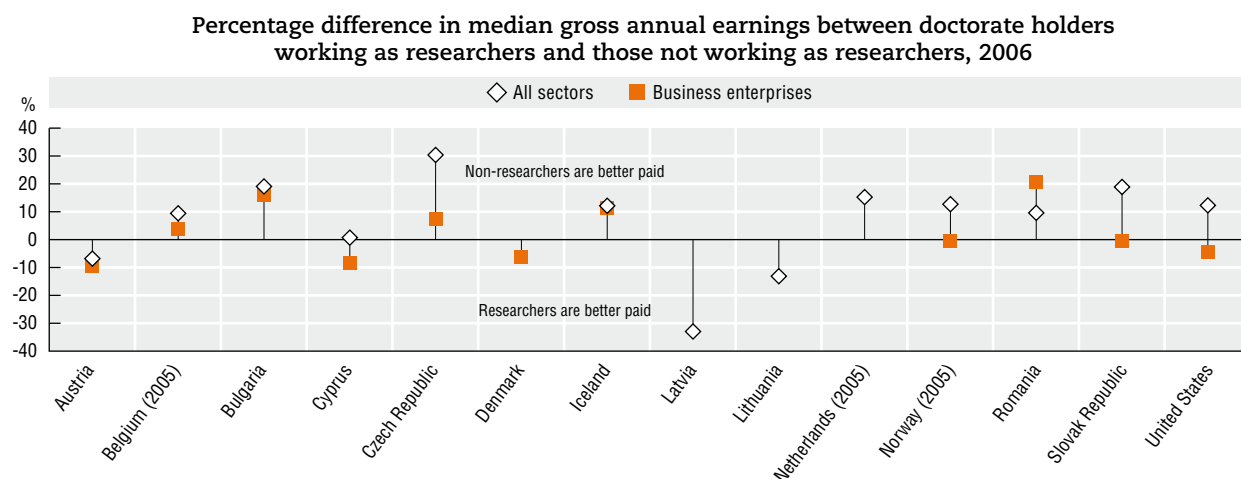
Percentage difference in median gross annual earnings between doctorate holders working as researchers and those not working as researchers, 2006

All sectors
Business enterprises

%
40
30
20
10
0
-10
-20
-30
-40

Non-researchers are better paid

Researchers are better paid

Austria
Belgium (2005)
Bulgaria
Cyprus
Czech Republic
Denmark
Iceland
Latvia
Lithuania
Netherlands (2005)
Norway (2005)
Romania
Slovak Republic
United States